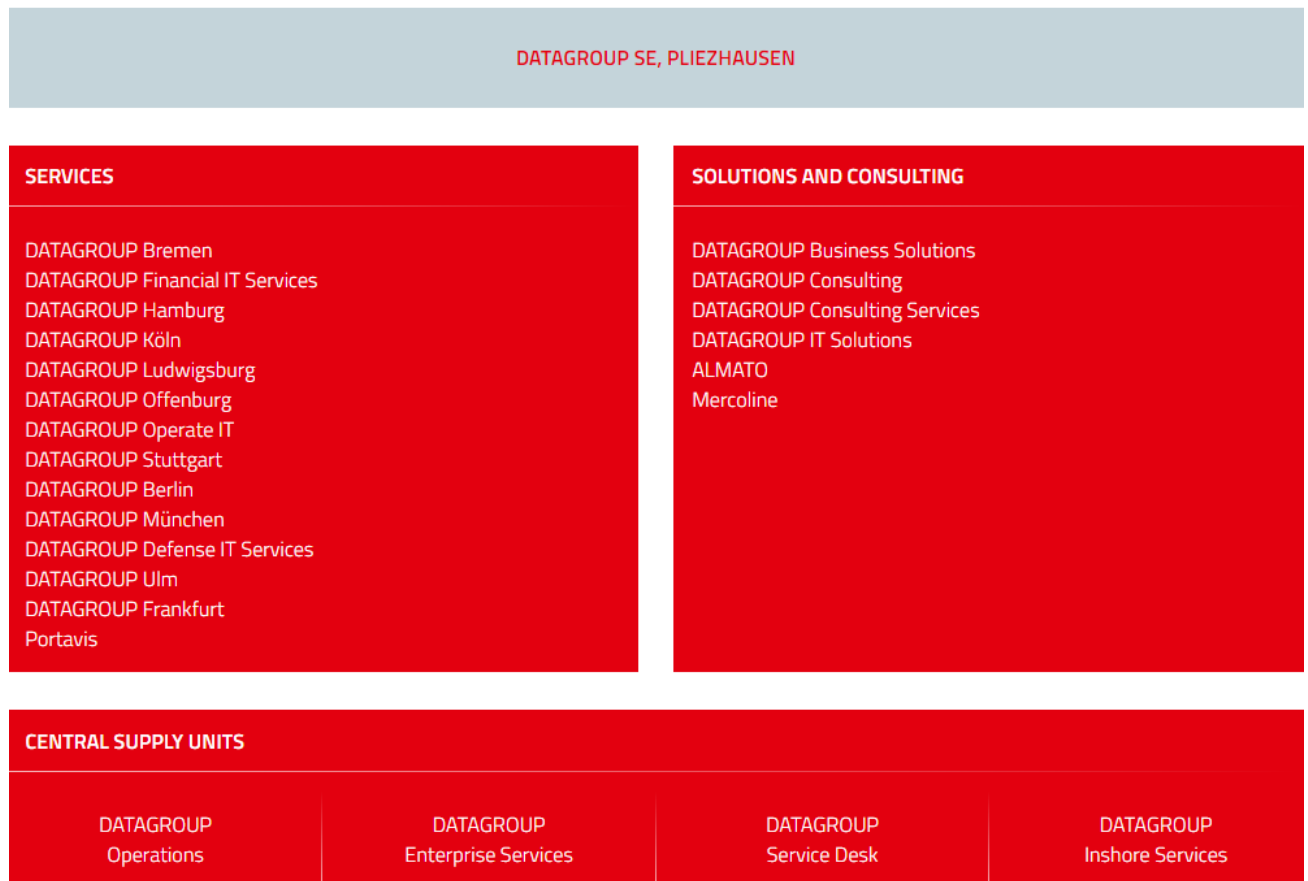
DATAGROUP SE, PLIEZHAUSEN

SERVICES

DATAGROUP Bremen
DATAGROUP Financial IT Services
DATAGROUP Hamburg
DATAGROUP Köln
DATAGROUP Ludwigsburg
DATAGROUP Offenburg
DATAGROUP Operate IT
DATAGROUP Stuttgart
DATAGROUP Berlin
DATAGROUP München
DATAGROUP Defense IT Services
DATAGROUP Ulm
DATAGROUP Frankfurt
Portavis

SOLUTIONS AND CONSULTING

DATAGROUP Business Solutions
DATAGROUP Consulting
DATAGROUP Consulting Services
DATAGROUP IT Solutions
ALMATO
Mercoline

CENTRAL SUPPLY UNITS

DATAGROUP Operations

DATAGROUP Enterprise Services

DATAGROUP Service Desk

DATAGROUP Inshore Services